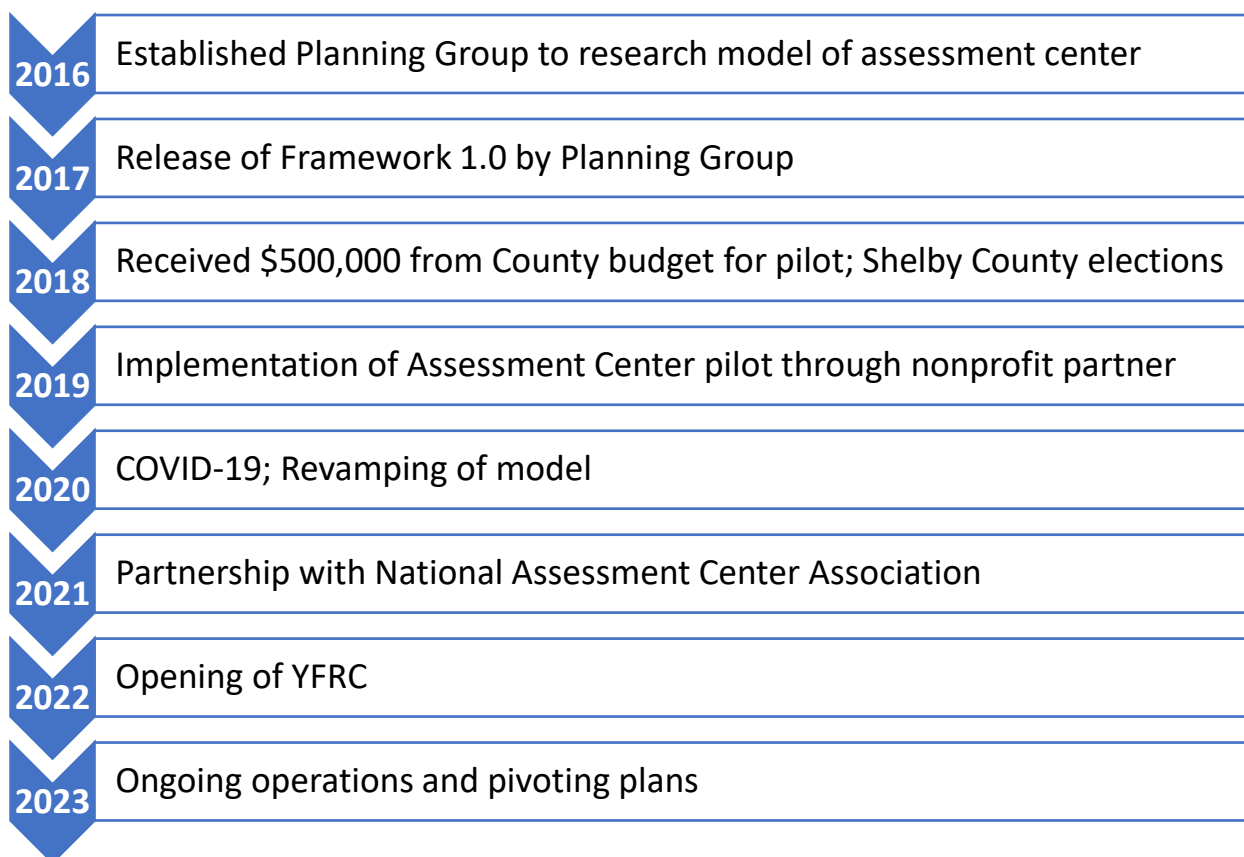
2016
Established Planning Group to research model of assessment center

2017
Release of Framework 1.0 by Planning Group

2018
Received \$500,000 from County budget for pilot; Shelby County elections

2019
Implementation of Assessment Center pilot through nonprofit partner

2020
COVID-19; Revamping of model

2021
Partnership with National Assessment Center Association

2022
Opening of YFRC

2023
Ongoing operations and pivoting plans